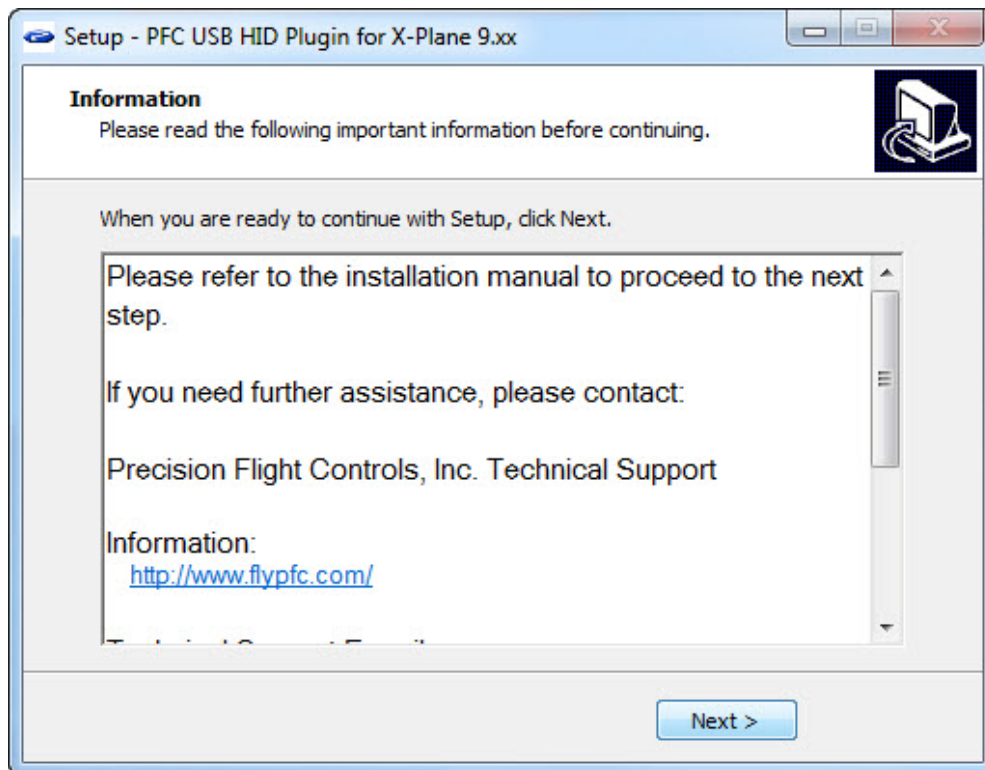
Setup - PFC USB HID Plugin for X-Plane 9.xx

Information
Please read the following important information before continuing.

When you are ready to continue with Setup, click Next.

Please refer to the installation manual to proceed to the next step.

If you need further assistance, please contact:

Precision Flight Controls, Inc. Technical Support

Information:
http://www.flypfc.com/

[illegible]

Next >